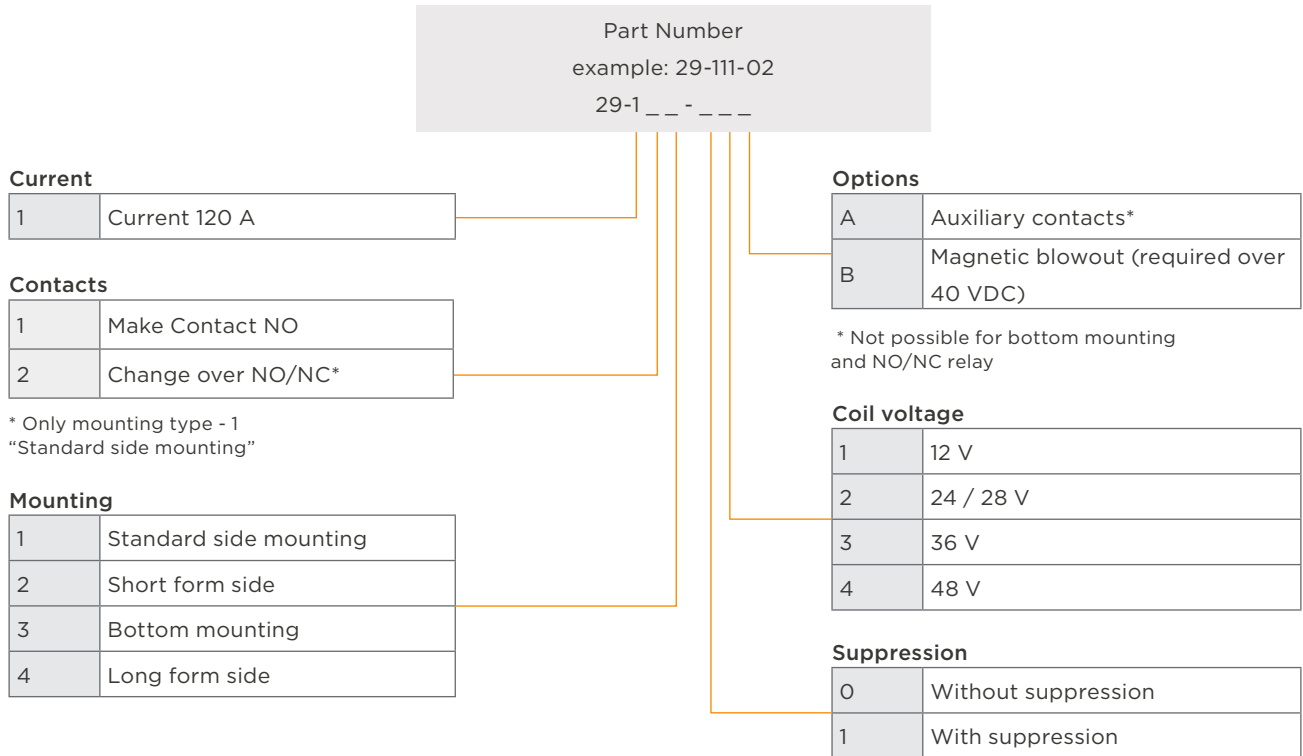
Part Number
example: 29-111-02
29-1 _ _ - _ _ _

Current

| 1 | Current 120 A |
|---|---|

Contacts

| 1 | Make Contact NO |
|---|---|
| 2 | Change over NO/NC* |

* Only mounting type - 1 "Standard side mounting"

Mounting

| 1 | Standard side mounting |
|---|---|
| 2 | Short form side |
| 3 | Bottom mounting |
| 4 | Long form side |

Options

| A | Auxiliary contacts* |
|---|---|
| B | Magnetic blowout (required over 40 VDC) |

* Not possible for bottom mounting and NO/NC relay

Coil voltage

| 1 | 12 V |
|---|---|
| 2 | 24 / 28 V |
| 3 | 36 V |
| 4 | 48 V |

Suppression

| 0 | Without suppression |
|---|---|
| 1 | With suppression |